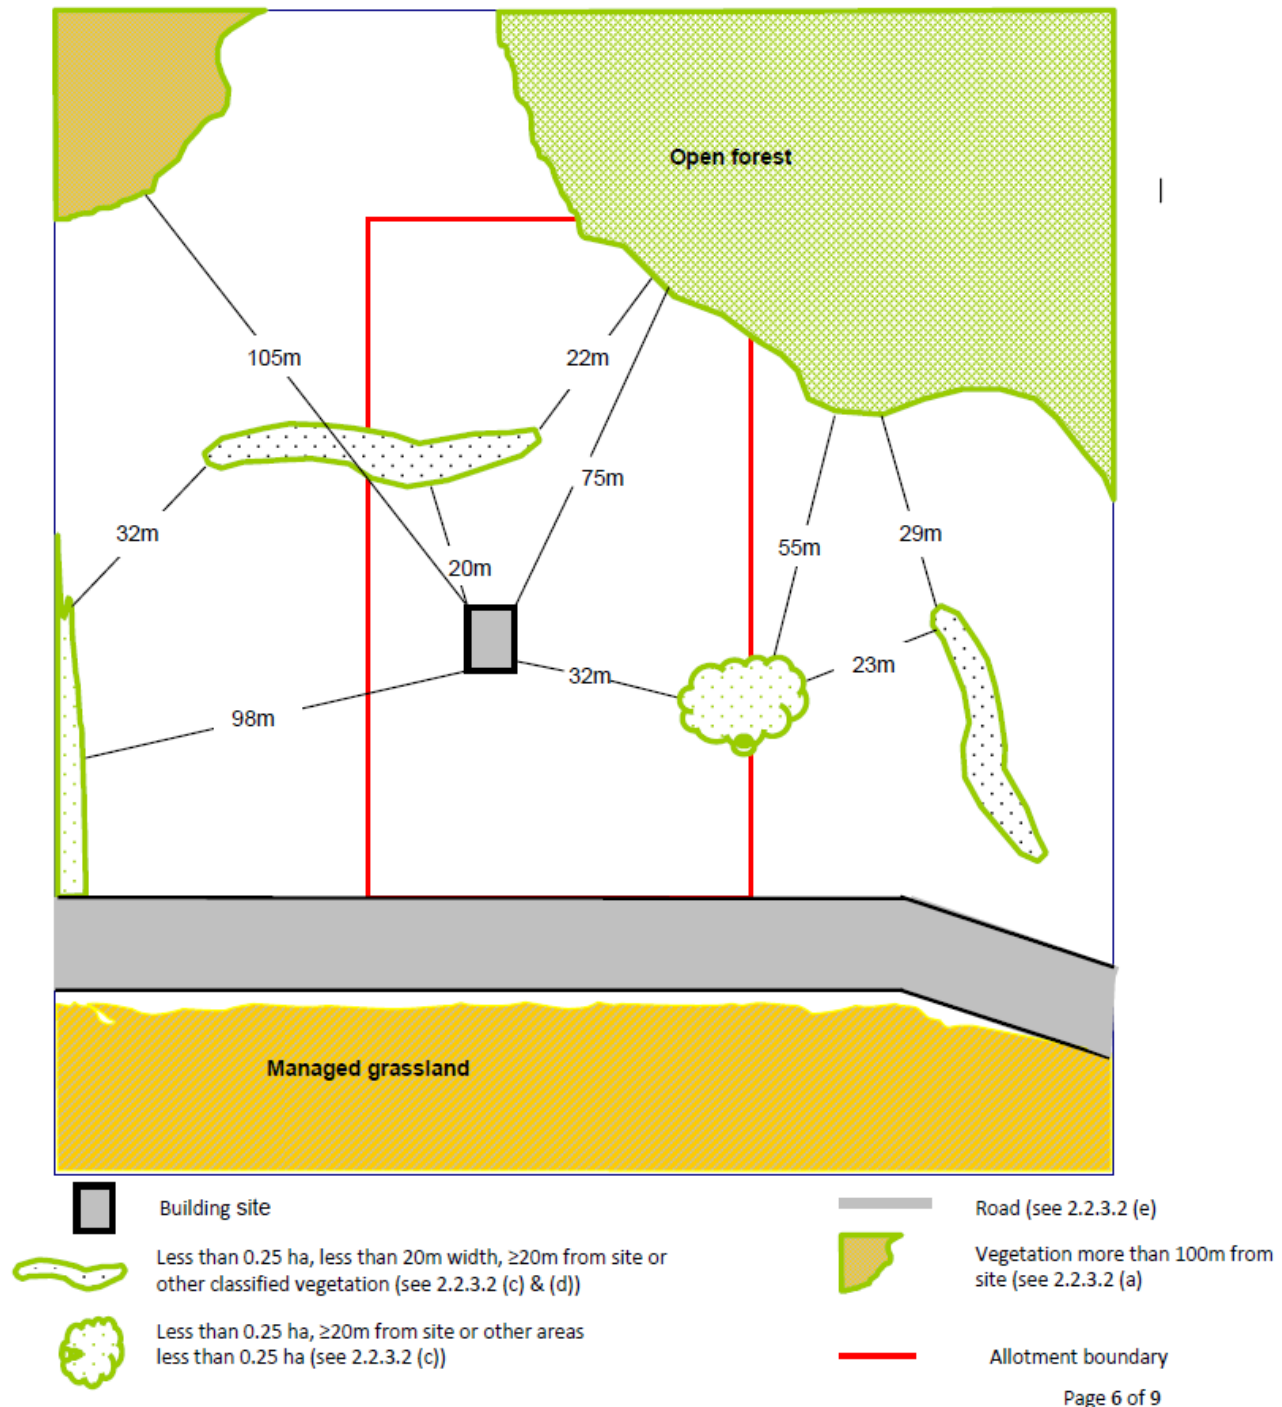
Open forest

105m

22m

75m

32m

20m

55m

29m

32m

23m

98m

Managed grassland

Building site

Less than 0.25 ha, less than 20m width, ≥20m from site or other classified vegetation (see 2.2.3.2 (c) & (d))

Less than 0.25 ha, ≥20m from site or other areas less than 0.25 ha (see 2.2.3.2 (c))

Road (see 2.2.3.2 (e)

Vegetation more than 100m from site (see 2.2.3.2 (a)

Allotment boundary

Page 6 of 9